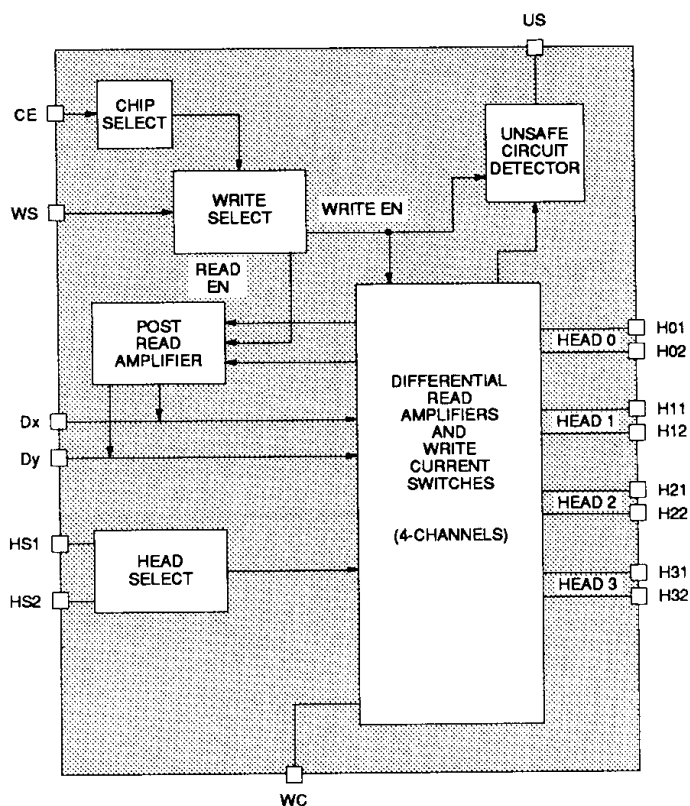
US

CE

CHIP SELECT

UNSAFE CIRCUIT DETECTOR

WS

WRITE SELECT

WRITE EN

READ EN

POST READ AMPLIFIER

HEAD 0

H01

H02

DIFFERENTIAL READ AMPLIFIERS AND WRITE CURRENT SWITCHES

(4-CHANNELS)

Dx

HEAD 1

H11

H12

Dy

HEAD 2

H21

H22

HS1

HEAD SELECT

HS2

HEAD 3

H31

H32

WC